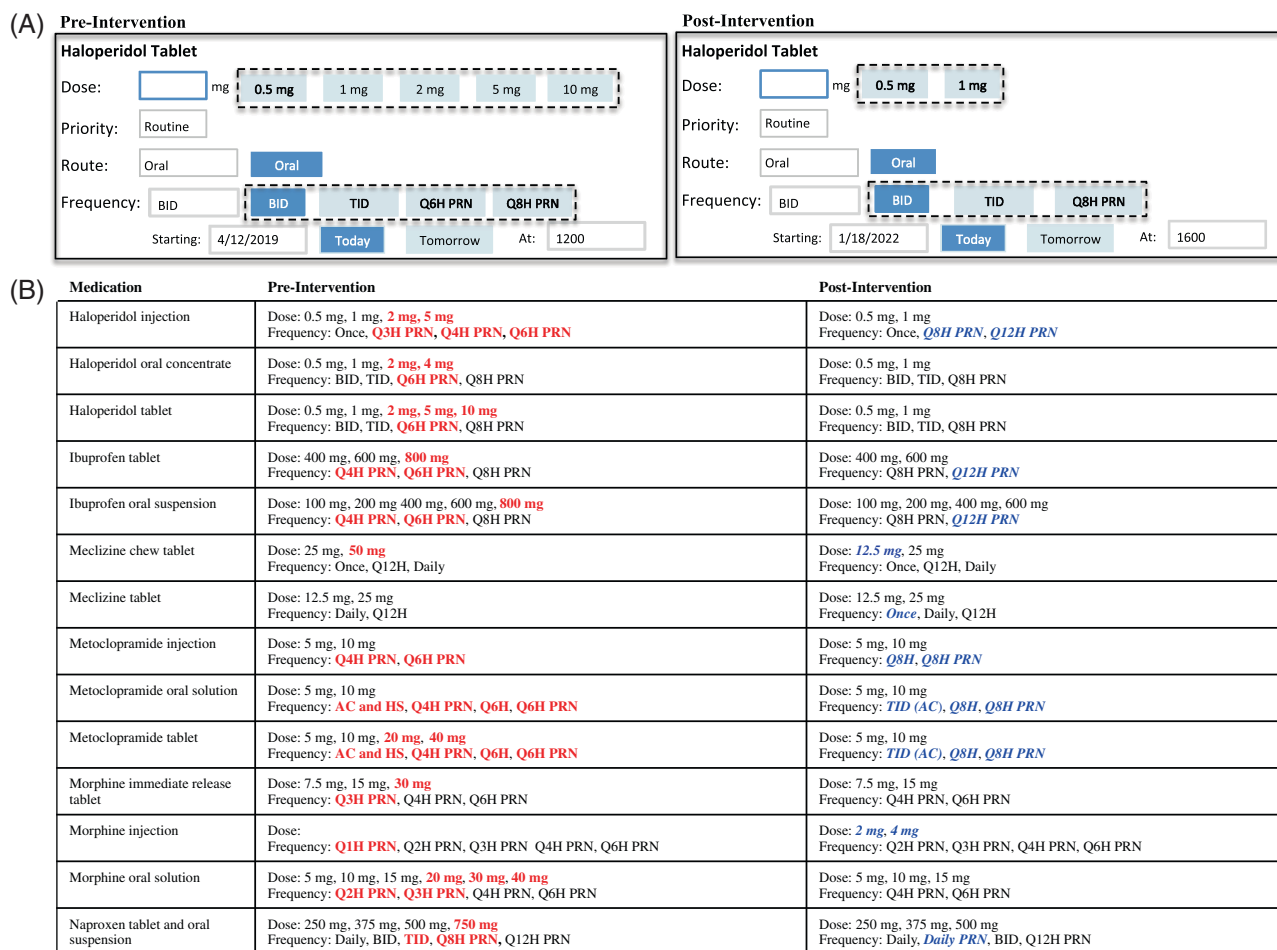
(A) Pre-Intervention

Haloperidol Tablet

Dose: mg 0.5 mg 1 mg 2 mg 5 mg 10 mg

Priority: Routine

Route: Oral Oral

Frequency: BID BID TID Q6H PRN Q8H PRN

Starting: 4/12/2019 Today Tomorrow At: 1200

Post-Intervention

Haloperidol Tablet

Dose: mg 0.5 mg 1 mg

Priority: Routine

Route: Oral Oral

Frequency: BID BID TID Q8H PRN

Starting: 1/18/2022 Today Tomorrow At: 1600

(B)

| Medication | Pre-Intervention | Post-Intervention |
|---|---|---|
| Haloperidol injection | Dose: 0.5 mg, 1 mg, 2 mg, 5 mg<br>Frequency: Once, Q3H PRN, Q4H PRN, Q6H PRN | Dose: 0.5 mg, 1 mg<br>Frequency: Once, Q8H PRN, Q12H PRN |
| Haloperidol oral concentrate | Dose: 0.5 mg, 1 mg, 2 mg, 4 mg<br>Frequency: BID, TID, Q6H PRN, Q8H PRN | Dose: 0.5 mg, 1 mg<br>Frequency: BID, TID, Q8H PRN |
| Haloperidol tablet | Dose: 0.5 mg, 1 mg, 2 mg, 5 mg, 10 mg<br>Frequency: BID, TID, Q6H PRN, Q8H PRN | Dose: 0.5 mg, 1 mg<br>Frequency: BID, TID, Q8H PRN |
| Ibuprofen tablet | Dose: 400 mg, 600 mg, 800 mg<br>Frequency: Q4H PRN, Q6H PRN, Q8H PRN | Dose: 400 mg, 600 mg<br>Frequency: Q8H PRN, Q12H PRN |
| Ibuprofen oral suspension | Dose: 100 mg, 200 mg 400 mg, 600 mg, 800 mg<br>Frequency: Q4H PRN, Q6H PRN, Q8H PRN | Dose: 100 mg, 200 mg, 400 mg, 600 mg<br>Frequency: Q8H PRN, Q12H PRN |
| Meclizine chew tablet | Dose: 25 mg, 50 mg<br>Frequency: Once, Q12H, Daily | Dose: 12.5 mg, 25 mg<br>Frequency: Once, Q12H, Daily |
| Meclizine tablet | Dose: 12.5 mg, 25 mg<br>Frequency: Daily, Q12H | Dose: 12.5 mg, 25 mg<br>Frequency: Once, Daily, Q12H |
| Metoclopramide injection | Dose: 5 mg, 10 mg<br>Frequency: Q4H PRN, Q6H PRN | Dose: 5 mg, 10 mg<br>Frequency: Q8H, Q8H PRN |
| Metoclopramide oral solution | Dose: 5 mg, 10 mg<br>Frequency: AC and HS, Q4H PRN, Q6H, Q6H PRN | Dose: 5 mg, 10 mg<br>Frequency: TID (AC), Q8H, Q8H PRN |
| Metoclopramide tablet | Dose: 5 mg, 10 mg, 20 mg, 40 mg<br>Frequency: AC and HS, Q4H PRN, Q6H, Q6H PRN | Dose: 5 mg, 10 mg<br>Frequency: TID (AC), Q8H, Q8H PRN |
| Morphine immediate release tablet | Dose: 7.5 mg, 15 mg, 30 mg<br>Frequency: Q3H PRN, Q4H PRN, Q6H PRN | Dose: 7.5 mg, 15 mg<br>Frequency: Q4H PRN, Q6H PRN |
| Morphine injection | Dose:<br>Frequency: Q1H PRN, Q2H PRN, Q3H PRN Q4H PRN, Q6H PRN | Dose: 2 mg, 4 mg<br>Frequency: Q2H PRN, Q3H PRN, Q4H PRN, Q6H PRN |
| Morphine oral solution | Dose: 5 mg, 10 mg, 15 mg, 20 mg, 30 mg, 40 mg<br>Frequency: Q2H PRN, Q3H PRN, Q4H PRN, Q6H PRN | Dose: 5 mg, 10 mg, 15 mg<br>Frequency: Q4H PRN, Q6H PRN |
| Naproxen tablet and oral suspension | Dose: 250 mg, 375 mg, 500 mg, 750 mg<br>Frequency: Daily, BID, TID, Q8H PRN, Q12H PRN | Dose: 250 mg, 375 mg, 500 mg<br>Frequency: Daily, Daily PRN, BID, Q12H PRN |